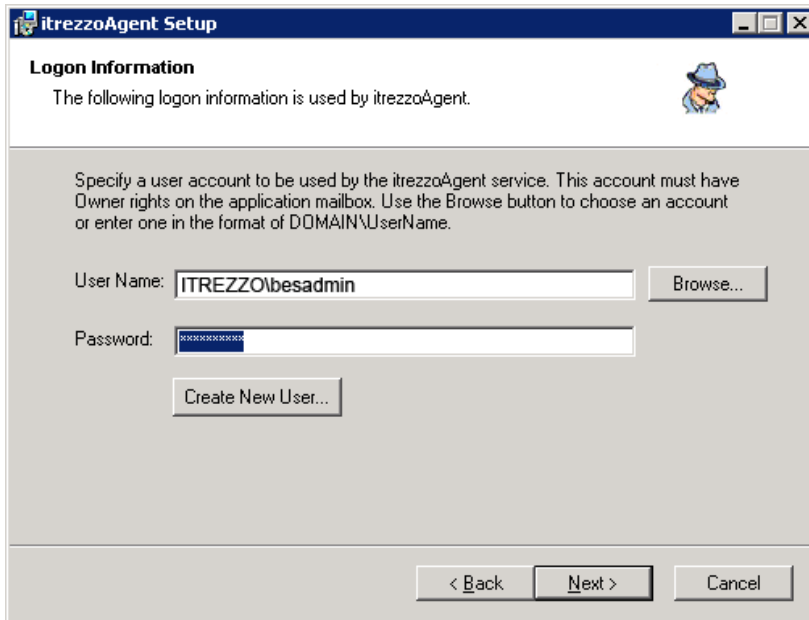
itrezzoAgent Setup

Logon Information

The following logon information is used by itrezzoAgent.

Specify a user account to be used by the itrezzoAgent service. This account must have Owner rights on the application mailbox. Use the Browse button to choose an account or enter one in the format of DOMAIN\UserName.

User Name: ITREZZO\besadmin

Browse...

Password: **********

Create New User...

< Back

Next >

Cancel